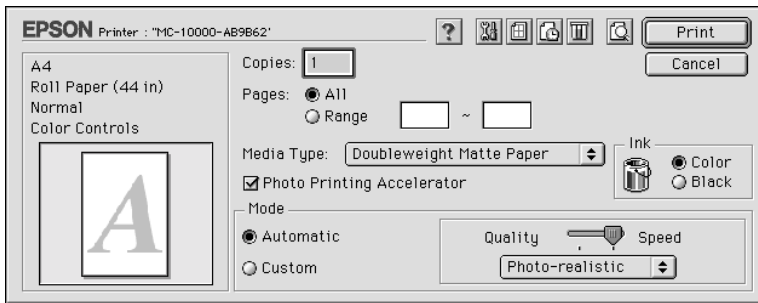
EPSON Printer : "MC-10000-AB9B62"

?

Print

Cancel

A4
Roll Paper (44 in)
Normal
Color Controls

Copies: 1

Pages: All
Range ~

Media Type: Doubleweight Matte Paper

Photo Printing Accelerator

Ink
Color
Black

Mode
Automatic
Custom

Quality Speed

Photo-realistic